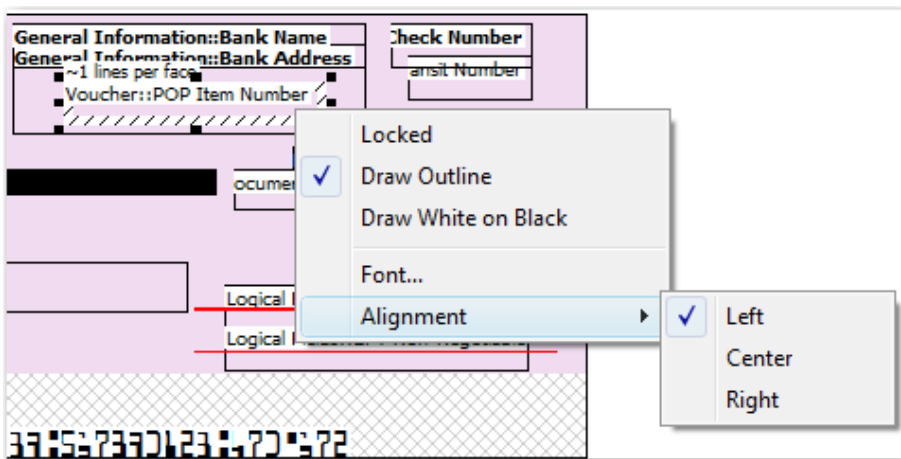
General Information::Bank Name
General Information::Bank Address
~1 lines per face
Voucher::POP Item Number
Check Number
ansit Number
ocumen
Logical
Logical
Locked
Draw Outline
Draw White on Black
Font...
Alignment
Left
Center
Right
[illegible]